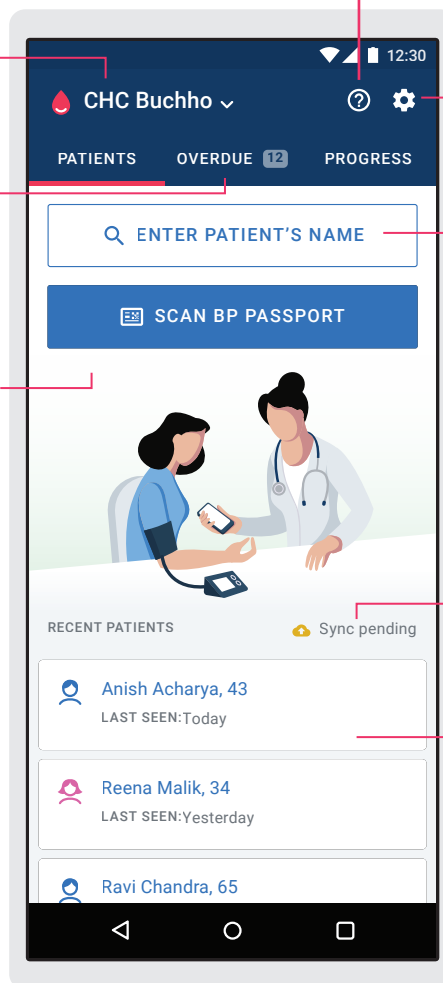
12:30

CHC Buchho

PATIENTS OVERDUE 12 PROGRESS

ENTER PATIENT'S NAME

SCAN BP PASSPORT

RECENT PATIENTS Sync pending

Anish Acharya, 43
LAST SEEN: Today

Reena Malik, 34
LAST SEEN: Yesterday

Ravi Chandra, 65